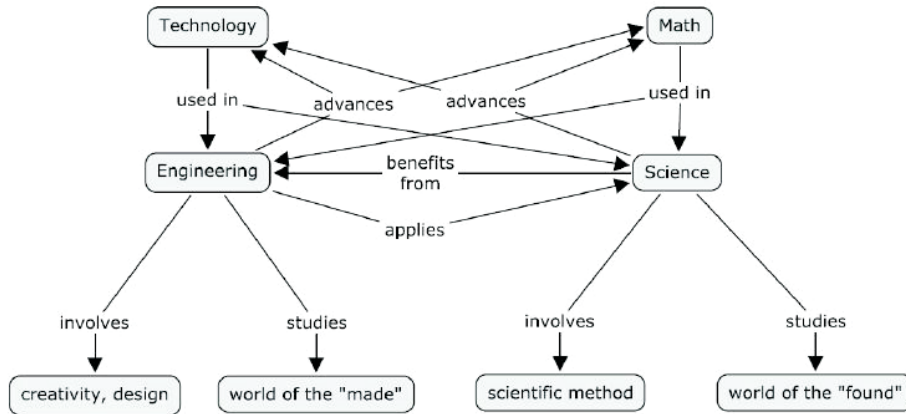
Technology

Math

used in

advances

advances

used in

Engineering

benefits from

Science

applies

involves

studies

involves

studies

creativity, design

world of the "made"

scientific method

world of the "found"